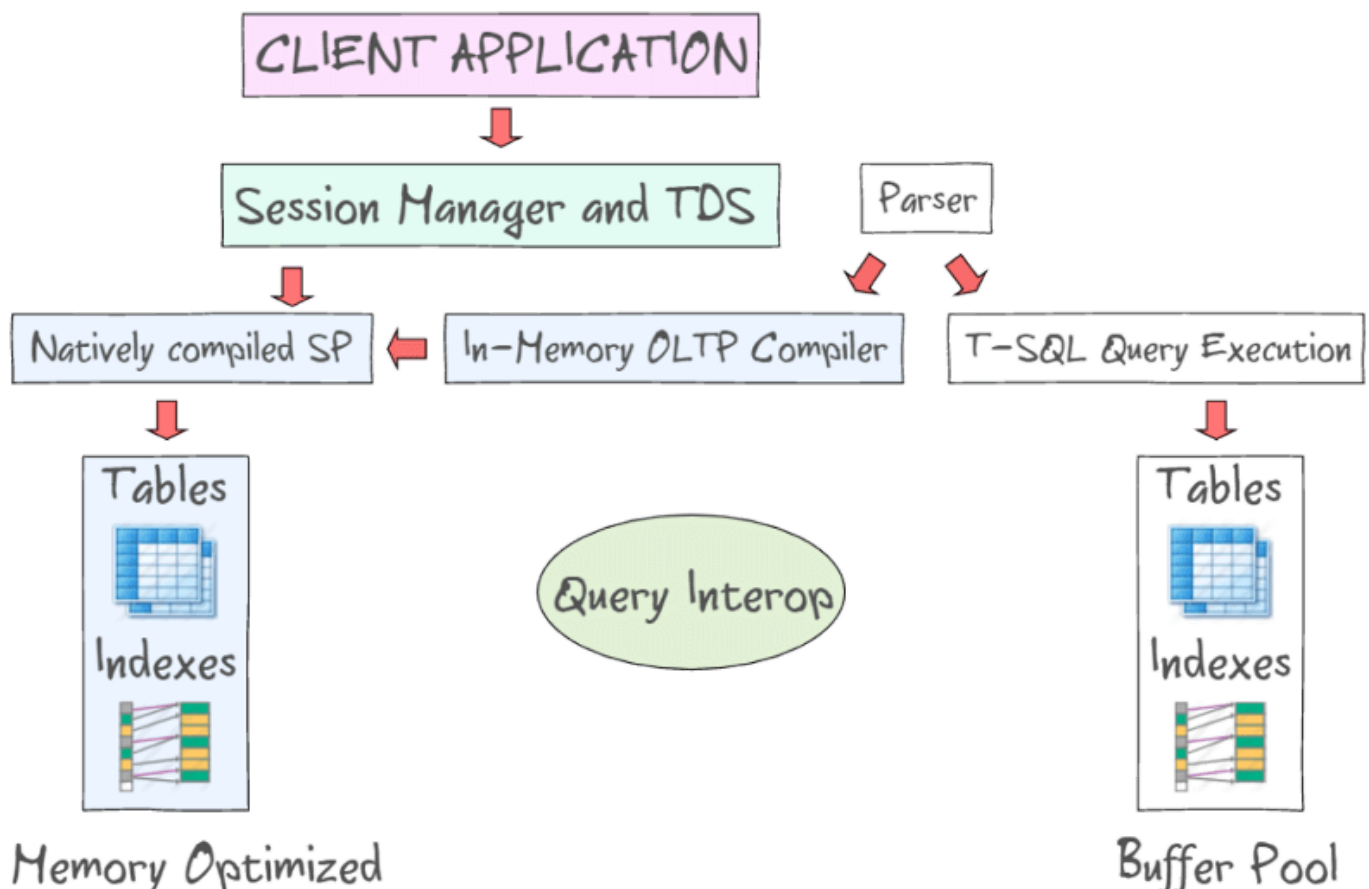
CLIENT APPLICATION

Session Manager and TDS

Parser

Natively compiled SP

In-Memory OLTP Compiler

T-SQL Query Execution

Tables

Indexes

Query Interop

Tables

Indexes

Memory Optimized

Buffer Pool